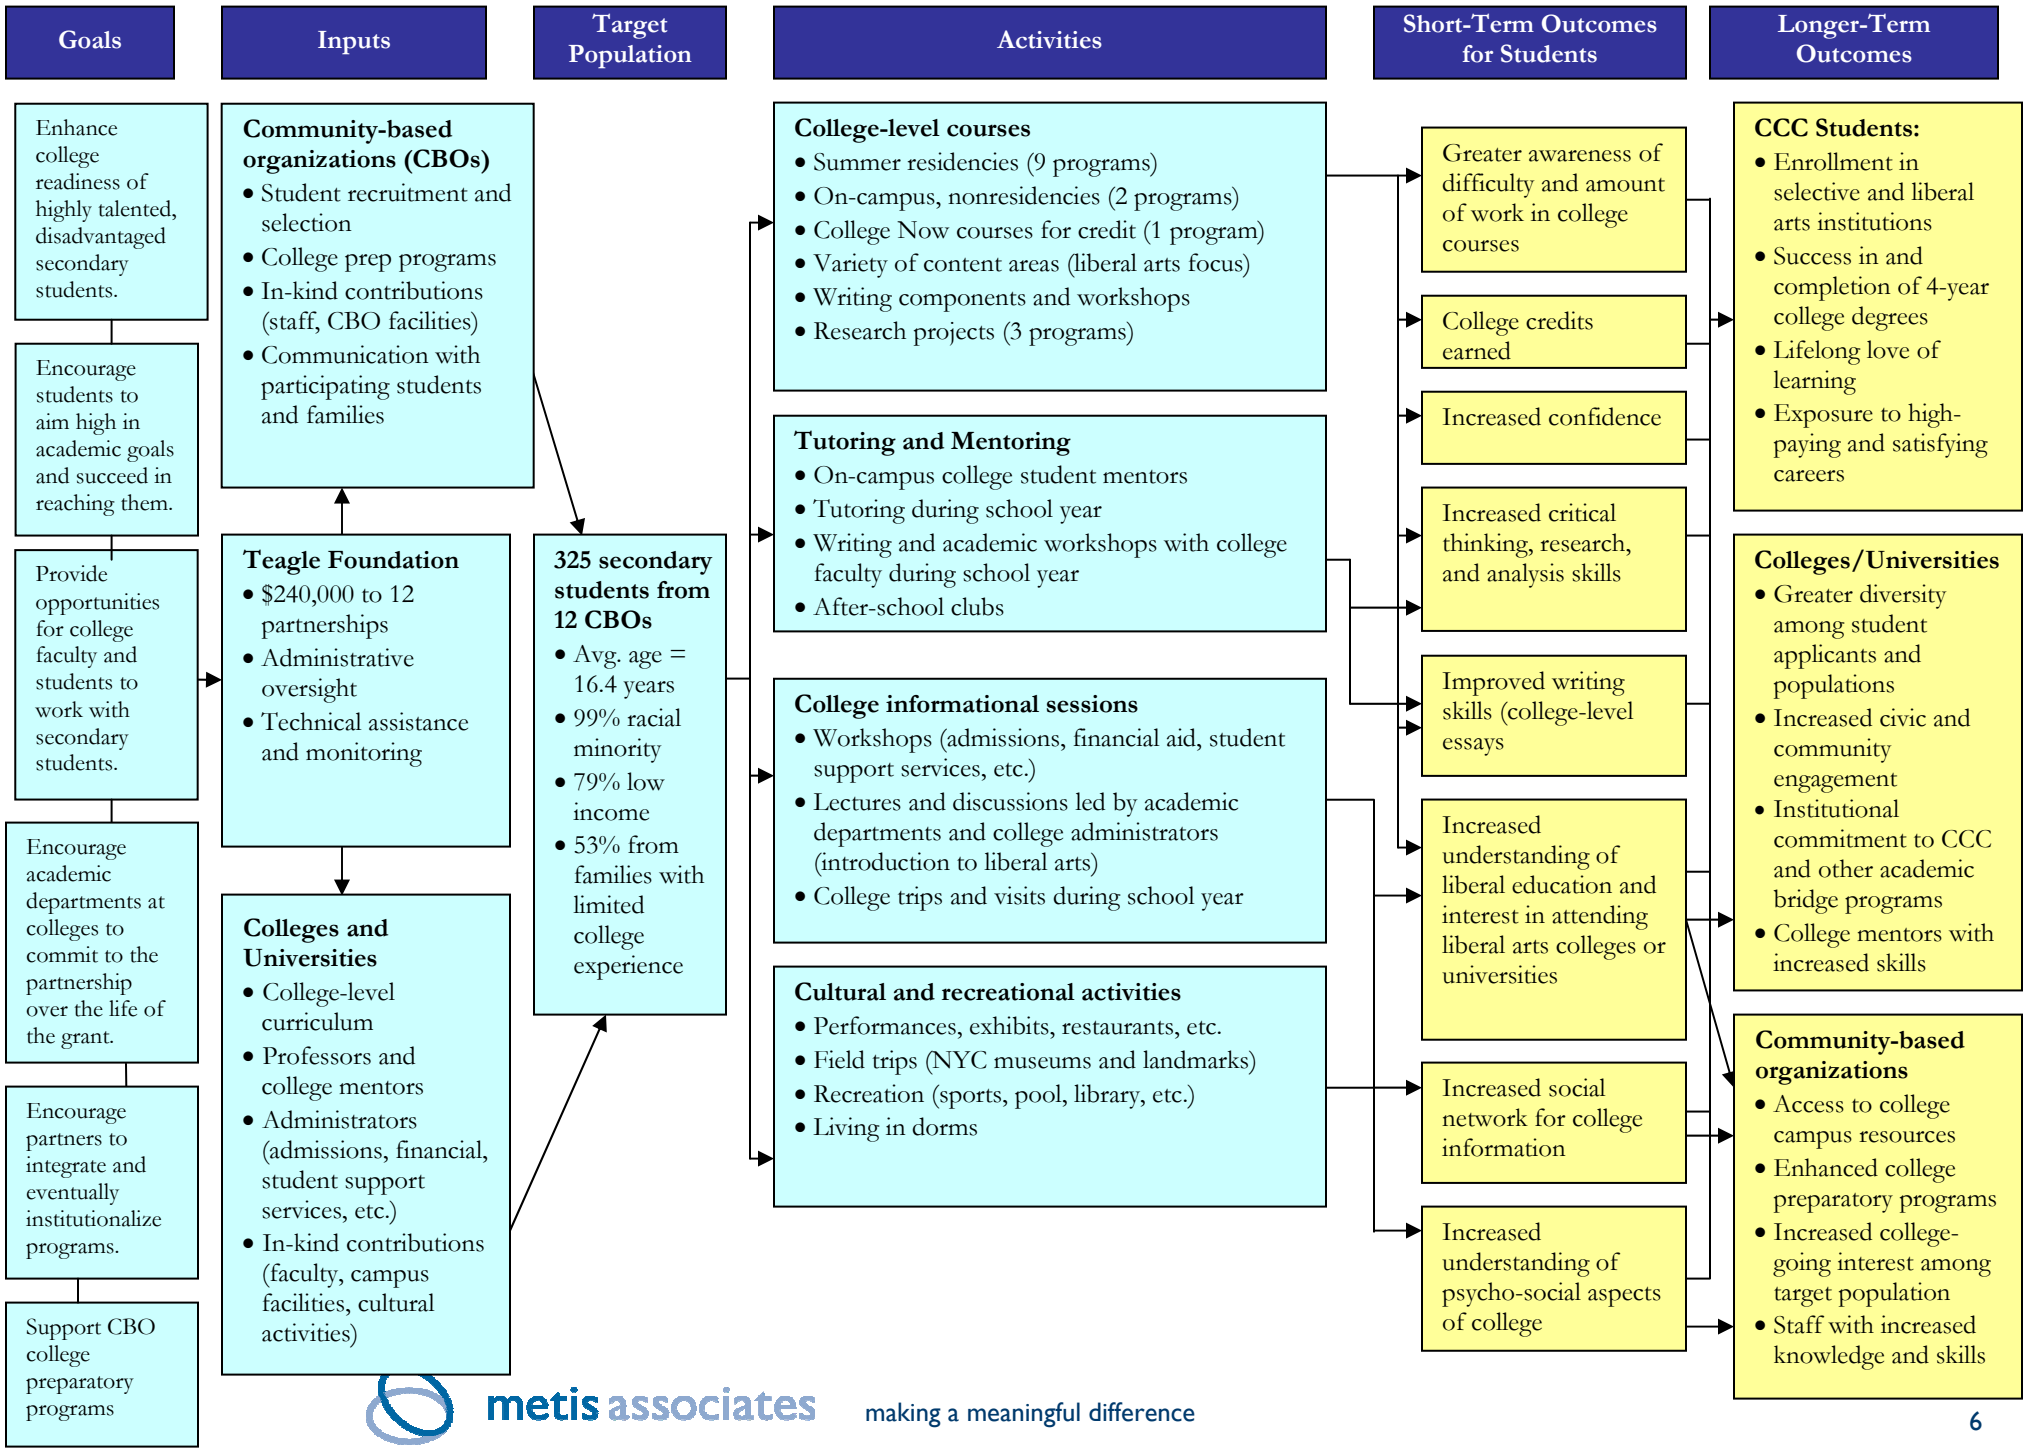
Goals

Inputs

Target Population

Activities

Short-Term Outcomes for Students

Longer-Term Outcomes

Enhance college readiness of highly talented, disadvantaged secondary students.

Encourage students to aim high in academic goals and succeed in reaching them.

Provide opportunities for college faculty and students to work with secondary students.

Encourage academic departments at colleges to commit to the partnership over the life of the grant.

Encourage partners to integrate and eventually institutionalize programs.

Support CBO college preparatory programs

Community-based organizations (CBOs)
• Student recruitment and selection
• College prep programs
• In-kind contributions (staff, CBO facilities)
• Communication with participating students and families

Teagle Foundation
• $240,000 to 12 partnerships
• Administrative oversight
• Technical assistance and monitoring

Colleges and Universities
• College-level curriculum
• Professors and college mentors
• Administrators (admissions, financial, student support services, etc.)
• In-kind contributions (faculty, campus facilities, cultural activities)

325 secondary students from 12 CBOs
• Avg. age = 16.4 years
• 99% racial minority
• 79% low income
• 53% from families with limited college experience

College-level courses
• Summer residencies (9 programs)
• On-campus, nonresidencies (2 programs)
• College Now courses for credit (1 program)
• Variety of content areas (liberal arts focus)
• Writing components and workshops
• Research projects (3 programs)

Tutoring and Mentoring
• On-campus college student mentors
• Tutoring during school year
• Writing and academic workshops with college faculty during school year
• After-school clubs

College informational sessions
• Workshops (admissions, financial aid, student support services, etc.)
• Lectures and discussions led by academic departments and college administrators (introduction to liberal arts)
• College trips and visits during school year

Cultural and recreational activities
• Performances, exhibits, restaurants, etc.
• Field trips (NYC museums and landmarks)
• Recreation (sports, pool, library, etc.)
• Living in dorms

Greater awareness of difficulty and amount of work in college courses

College credits earned

Increased confidence

Increased critical thinking, research, and analysis skills

Improved writing skills (college-level essays

Increased understanding of liberal education and interest in attending liberal arts colleges or universities

Increased social network for college information

Increased understanding of psycho-social aspects of college

CCC Students:
• Enrollment in selective and liberal arts institutions
• Success in and completion of 4-year college degrees
• Lifelong love of learning
• Exposure to high-paying and satisfying careers

Colleges/Universities
• Greater diversity among student applicants and populations
• Increased civic and community engagement
• Institutional commitment to CCC and other academic bridge programs
• College mentors with increased skills

Community-based organizations
• Access to college campus resources
• Enhanced college preparatory programs
• Increased college-going interest among target population
• Staff with increased knowledge and skills

metis associates

making a meaningful difference

6